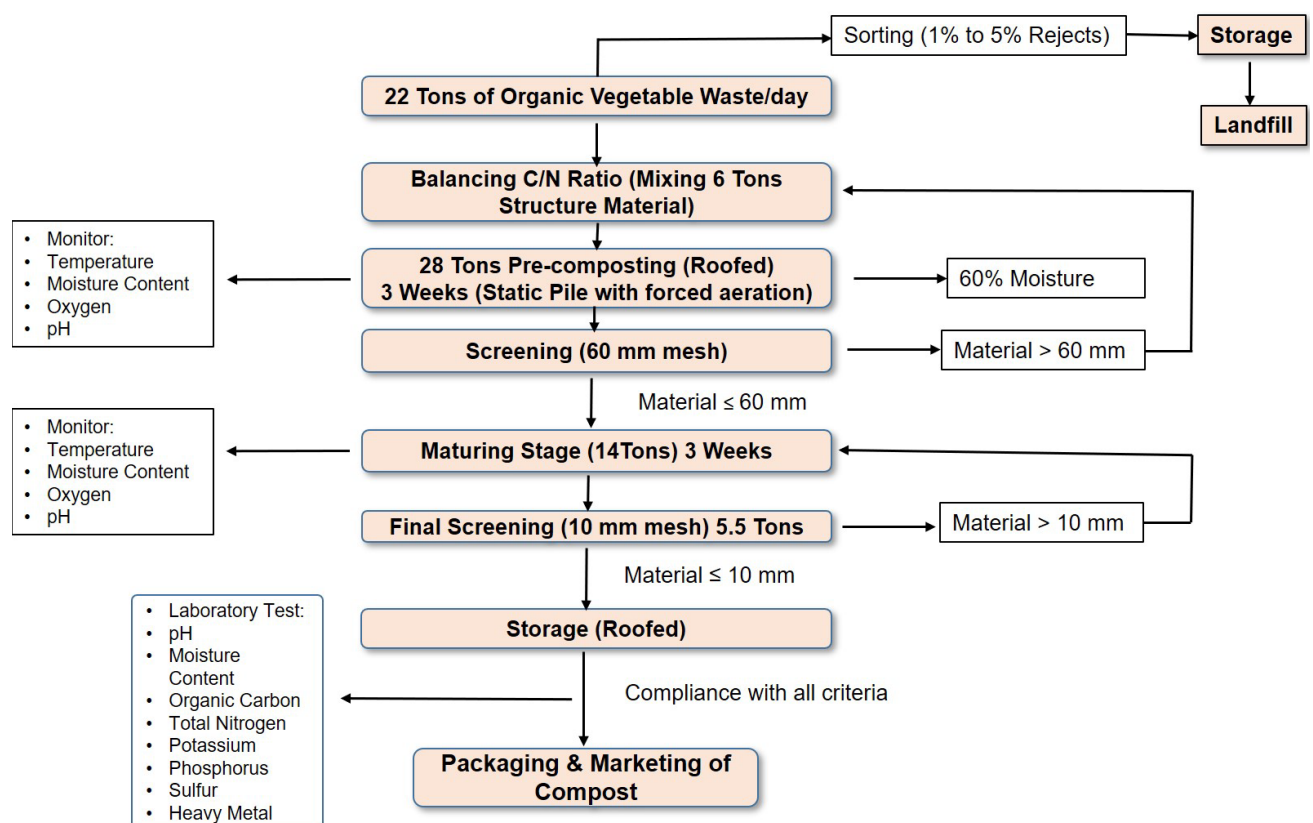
Sorting (1% to 5% Rejects)

Storage

Landfill

22 Tons of Organic Vegetable Waste/day

Balancing C/N Ratio (Mixing 6 Tons Structure Material)

- Monitor:
- Temperature
- Moisture Content
- Oxygen
- pH

28 Tons Pre-composting (Roofed) 3 Weeks (Static Pile with forced aeration)

60% Moisture

Screening (60 mm mesh)

Material > 60 mm

Material ≤ 60 mm

- Monitor:
- Temperature
- Moisture Content
- Oxygen
- pH

Maturing Stage (14Tons) 3 Weeks

Final Screening (10 mm mesh) 5.5 Tons

Material > 10 mm

Material ≤ 10 mm

- Laboratory Test:
- pH
- Moisture Content
- Organic Carbon
- Total Nitrogen
- Potassium
- Phosphorus
- Sulfur
- Heavy Metal

Storage (Roofed)

Compliance with all criteria

Packaging & Marketing of Compost